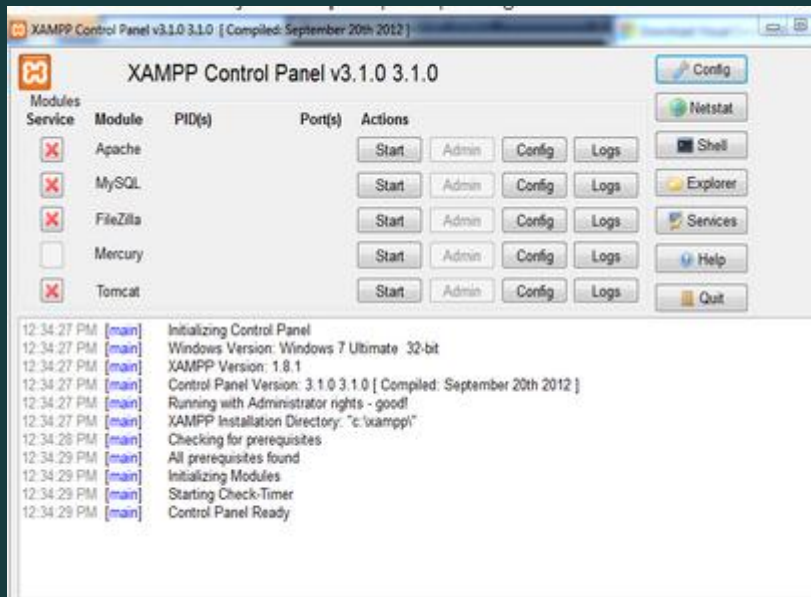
XAMPP Control Panel v3.1.0 3.1.0 [ Compiled: September 20th 2012 ]

XAMPP Control Panel v3.1.0 3.1.0

Config
Netstat
Shell
Explorer
Services
Help
Quit

| Modules Service | Module | PID(s) | Port(s) | Actions | | | |
|---|---|---|---|---|---|---|---|
| | Apache | | | Start | Admin | Config | Logs |
| | MySQL | | | Start | Admin | Config | Logs |
| | FileZilla | | | Start | Admin | Config | Logs |
| | Mercury | | | Start | Admin | Config | Logs |
| | Tomcat | | | Start | Admin | Config | Logs |

12:34:27 PM [main] Initializing Control Panel
12:34:27 PM [main] Windows Version: Windows 7 Ultimate 32-bit
12:34:27 PM [main] XAMPP Version: 1.8.1
12:34:27 PM [main] Control Panel Version: 3.1.0 3.1.0 [ Compiled: September 20th 2012 ]
12:34:27 PM [main] Running with Administrator rights - good!
12:34:27 PM [main] XAMPP Installation Directory: "c:\xampp\"
12:34:28 PM [main] Checking for prerequisites
12:34:29 PM [main] All prerequisites found
12:34:29 PM [main] Initializing Modules
12:34:29 PM [main] Starting Check-Timer
12:34:29 PM [main] Control Panel Ready